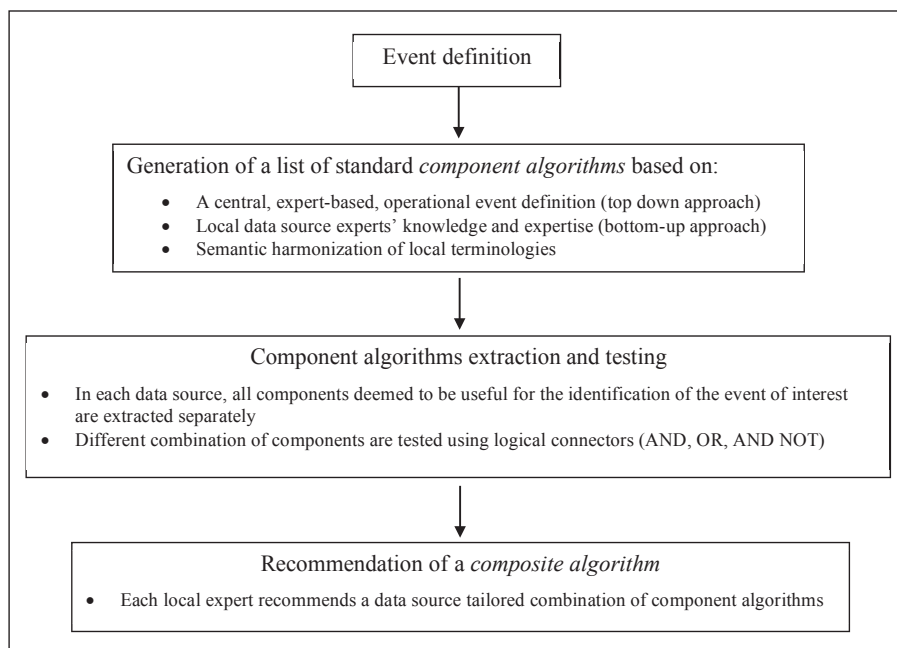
Event definition

Generation of a list of standard *component algorithms* based on:

- A central, expert-based, operational event definition (top down approach)
- Local data source experts' knowledge and expertise (bottom-up approach)
- Semantic harmonization of local terminologies

Component algorithms extraction and testing

- In each data source, all components deemed to be useful for the identification of the event of interest are extracted separately
- Different combination of components are tested using logical connectors (AND, OR, AND NOT)

Recommendation of a *composite algorithm*

- Each local expert recommends a data source tailored combination of component algorithms